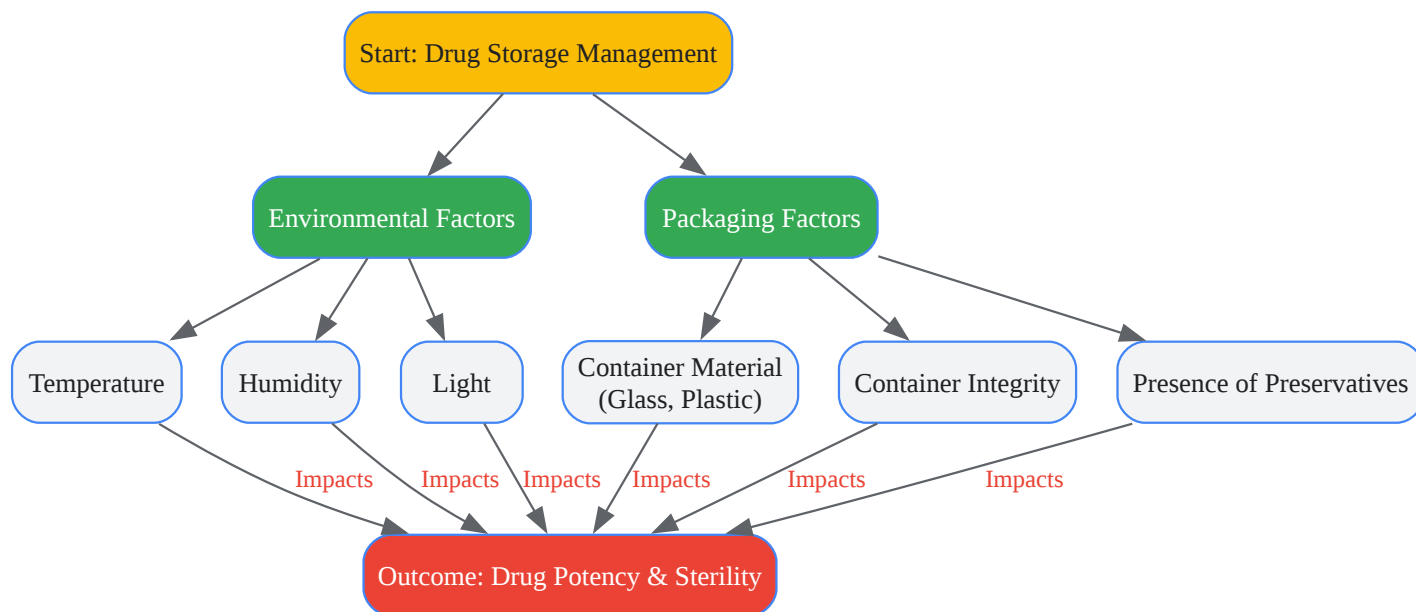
Start: Drug Storage Management

Environmental Factors

Packaging Factors

Temperature

Humidity

Light

Container Material (Glass, Plastic)

Container Integrity

Presence of Preservatives

Impacts

Impacts

Impacts

Impacts

Impacts

Impacts

Outcome: Drug Potency & Sterility